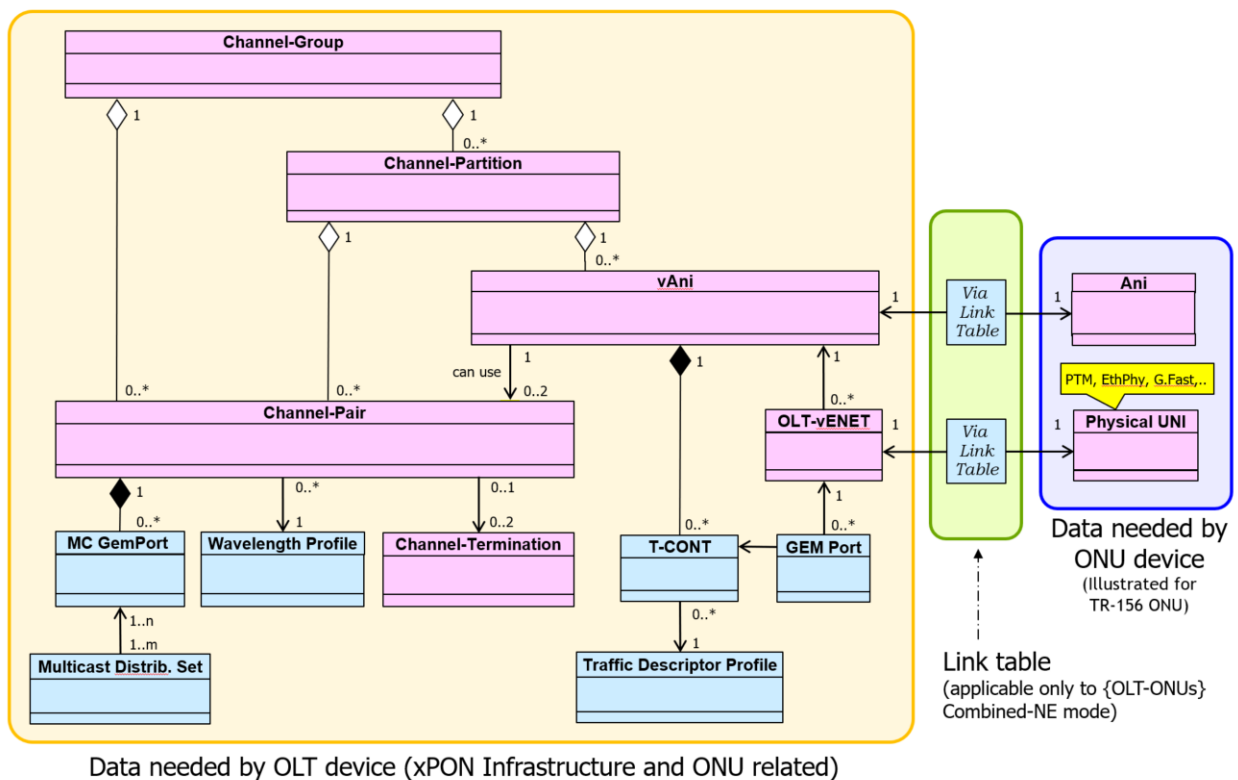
Channel-Group

1

1

0..*

Channel-Partition

1

1

0..*

vAni

1

Via Link Table

1

Ani

1

can use

0..2

1

1

0..*

0..*

0..*

Channel-Pair

PTM, EthPhy, G.Fast,..

OLT-vENET

1

Via Link Table

1

Physical UNI

1

0..*

0..1

1

1

0..*

1

0..2

0..*

0..*

MC GemPort

Wavelength Profile

Channel-Termination

T-CONT

GEM Port

Data needed by ONU device

(Illustrated for TR-156 ONU)

1..n

1..m

0..*

Multicast Distrib. Set

1

Traffic Descriptor Profile

Link table

(applicable only to {OLT-ONUs} Combined-NE mode)

Data needed by OLT device (xPON Infrastructure and ONU related)